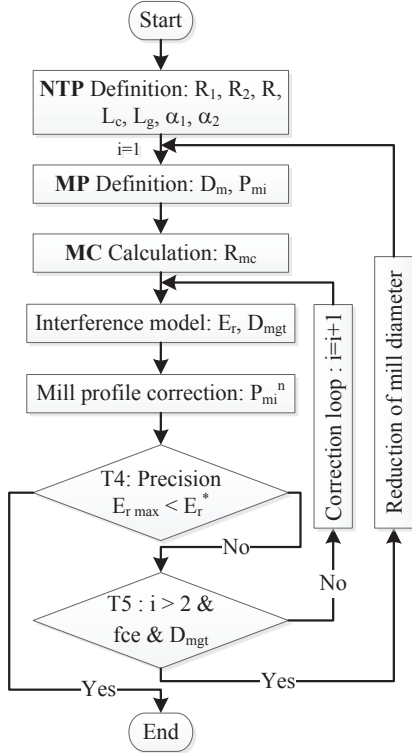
Start

NTP Definition: $R_1$, $R_2$, R, $L_c$, $L_g$, $\alpha_1$, $\alpha_2$

i=1

MP Definition: $D_m$, $P_{mi}$

MC Calculation: $R_{mc}$

Interference model: $E_r$, $D_{mgt}$

Mill profile correction: $P_{mi}^n$

T4: Precision $E_{r\,max} < E_r^*$

No

T5 : i > 2 & fce & $D_{mgt}$

No

Yes

Yes

Correction loop : i=i+1

Reduction of mill diameter

End